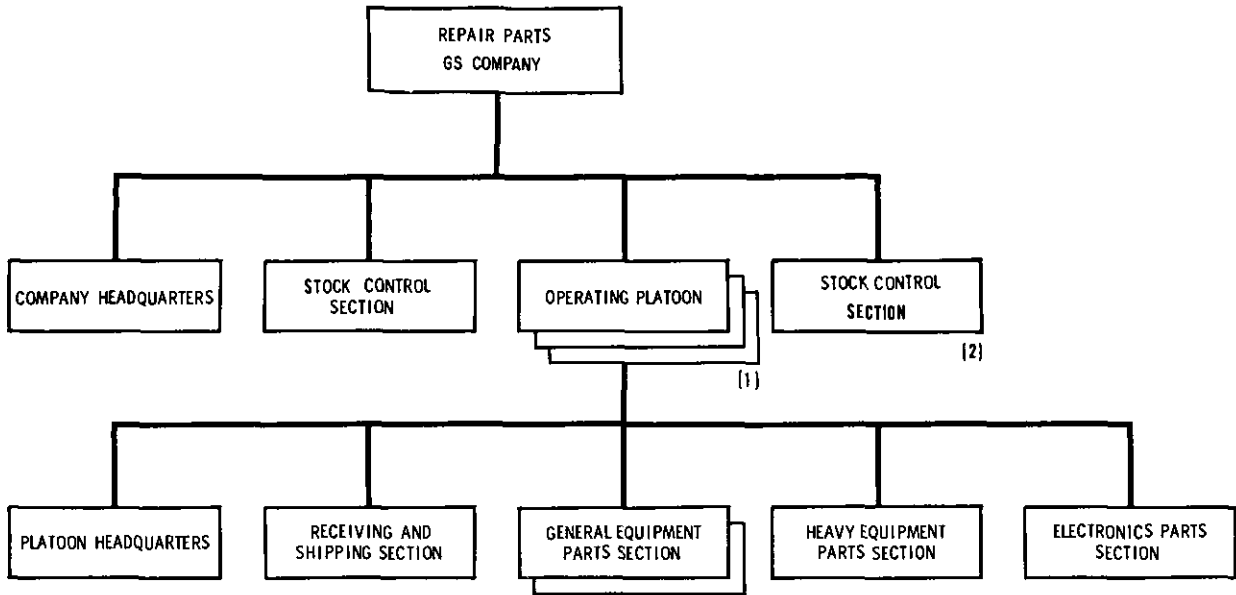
REPAIR PARTS
GS COMPANY

COMPANY HEADQUARTERS

STOCK CONTROL SECTION

OPERATING PLATOON

(1)

STOCK CONTROL SECTION

(2)

PLATOON HEADQUARTERS

RECEIVING AND SHIPPING SECTION

GENERAL EQUIPMENT PARTS SECTION

HEAVY EQUIPMENT PARTS SECTION

ELECTRONICS PARTS SECTION